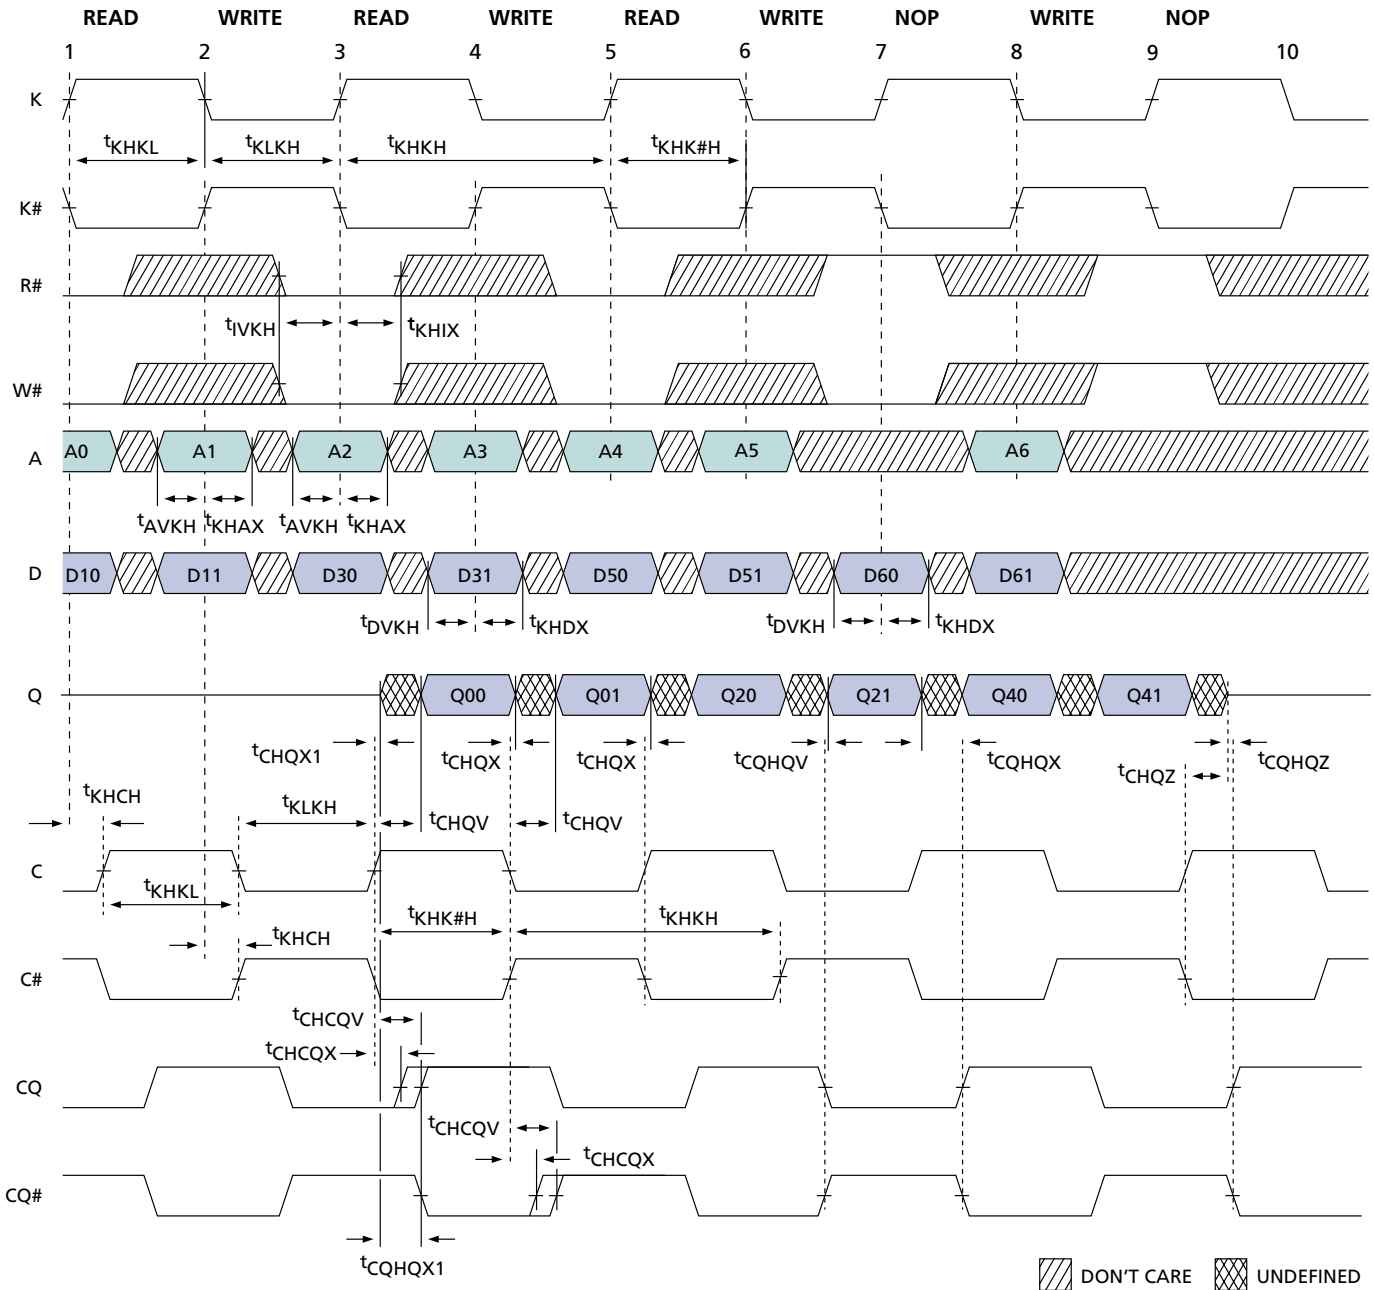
READ WRITE READ WRITE READ WRITE NOP WRITE NOP

1 2 3 4 5 6 7 8 9 10

K

$t_{KHKL}$ $t_{KLKH}$ $t_{KHKH}$ $t_{KHK\#H}$

K#

R#

$t_{IVKH}$ $t_{KHIX}$

W#

A

A0 A1 A2 A3 A4 A5 A6

$t_{AVKH}$ $t_{KHAX}$ $t_{AVKH}$ $t_{KHAX}$

D

D10 D11 D30 D31 D50 D51 D60 D61

$t_{DVKH}$ $t_{KHDX}$ $t_{DVKH}$ $t_{KHDX}$

Q

Q00 Q01 Q20 Q21 Q40 Q41

$t_{CHQX1}$ $t_{CHQX}$ $t_{CHQX}$ $t_{CQHQV}$ $t_{CQHQX}$ $t_{CHQZ}$ $t_{CQHQZ}$

$t_{KHCH}$ $t_{KLKH}$ $t_{CHQV}$ $t_{CHQV}$

C

$t_{KHKL}$

$t_{KHK\#H}$ $t_{KHKH}$

$t_{KHCH}$

C#

$t_{CHCQV}$

$t_{CHCQX}$

CQ

$t_{CHCQV}$

$t_{CHCQX}$

CQ#

$t_{CQHQX1}$

DON’T CARE UNDEFINED